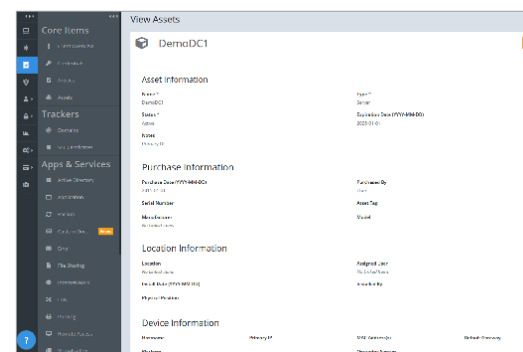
Core Items

Trackers

Apps & Services

View Assets

DemoDC1

Asset Information

Name *
DemoDC1

Type *
Server

Status *
Active

Expiration Date (YYYY-MM-DD)
2023-01-01

Notes

Purchase Information

Purchase Date (YYYY-MM-DD)

Purchased By

Serial Number

Asset Tag

Manufacturer

Model

Location Information

Location

Assigned User

Install Date (YYYY-MM-DD)

Installed By

Physical Position

Device Information

Hostname

Primary IP

MAC Address(es)

Default Gateway